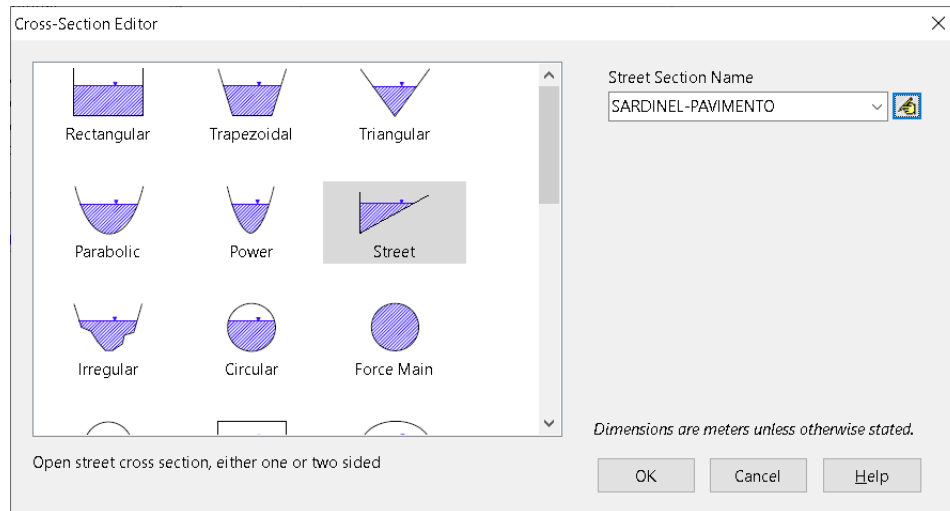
Cross-Section Editor

×

Rectangular

Trapezoidal

Triangular

Parabolic

Power

Street

Irregular

Circular

Force Main

Street Section Name

SARDINEL-PAVIMENTO

Dimensions are meters unless otherwise stated.

Open street cross section, either one or two sided

OK

Cancel

Help